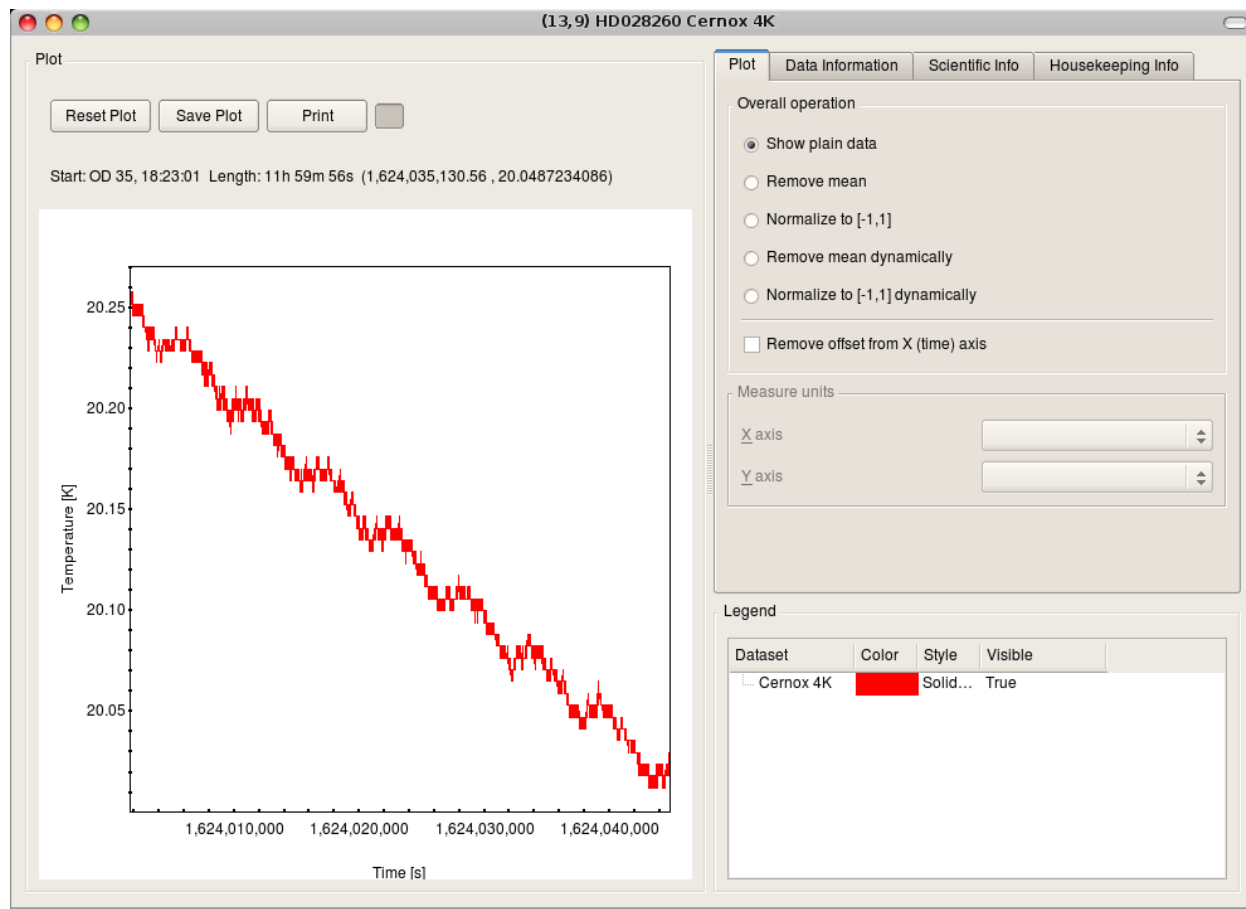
(13,9) HD028260 Cernox 4K

Plot

Reset Plot
Save Plot
Print

Start: OD 35, 18:23:01 Length: 11h 59m 56s (1,624,035,130.56 , 20.0487234086)

20.25
20.20
20.15
20.10
20.05

Temperature [K]

1,624,010,000
1,624,020,000
1,624,030,000
1,624,040,000

Time [s]

Plot | Data Information | Scientific Info | Housekeeping Info

Overall operation

Show plain data
Remove mean
Normalize to [-1,1]
Remove mean dynamically
Normalize to [-1,1] dynamically

Remove offset from X (time) axis

Measure units

X axis
Y axis

Legend

| Dataset | Color | Style | Visible |
|---|---|---|---|
| Cernox 4K | | Solid… | True |